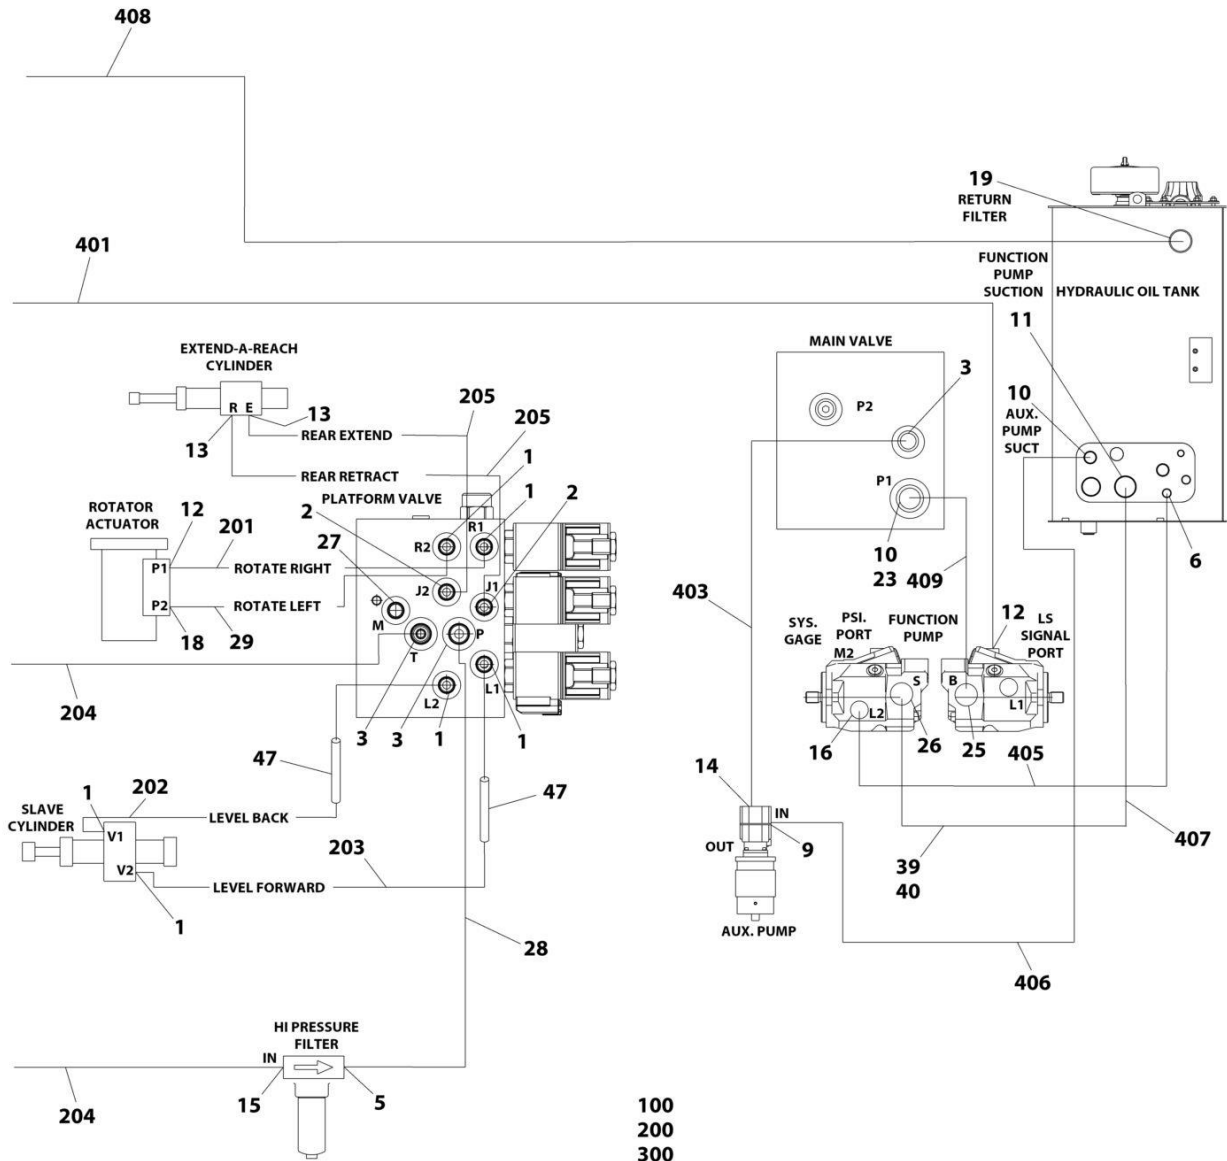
408

19
RETURN
FILTER

401

FUNCTION
PUMP
SUCTION
HYDRAULIC OIL TANK

11

MAIN VALVE

EXTEND-A-REACH
CYLINDER

R E
13
13
REAR EXTEND

205
205

3
P2

10
AUX.
PUMP
SUCT

REAR RETRACT
1
1
2

PLATFORM VALVE
R1

ROTATOR
ACTUATOR
12
201
2
R2
P1

27
ROTATE RIGHT
J2
J1
P1
ROTATE LEFT
P2

M
18
29
T
P

10
23
409
6

403

SYS.
GAGE
PSI.
PORT
M2
FUNCTION
PUMP
12
LS
SIGNAL
PORT

S
B
L2
L1

204

L2
L1
3
3
1
1

16
26
25
405

47

14

1
202
SLAVE
CYLINDER
V1
LEVEL BACK

47

IN
OUT
9

407

203
V2
LEVEL FORWARD

39
40

1

AUX. PUMP

28

406

HI PRESSURE
FILTER
IN

204
15
5

100
200
300